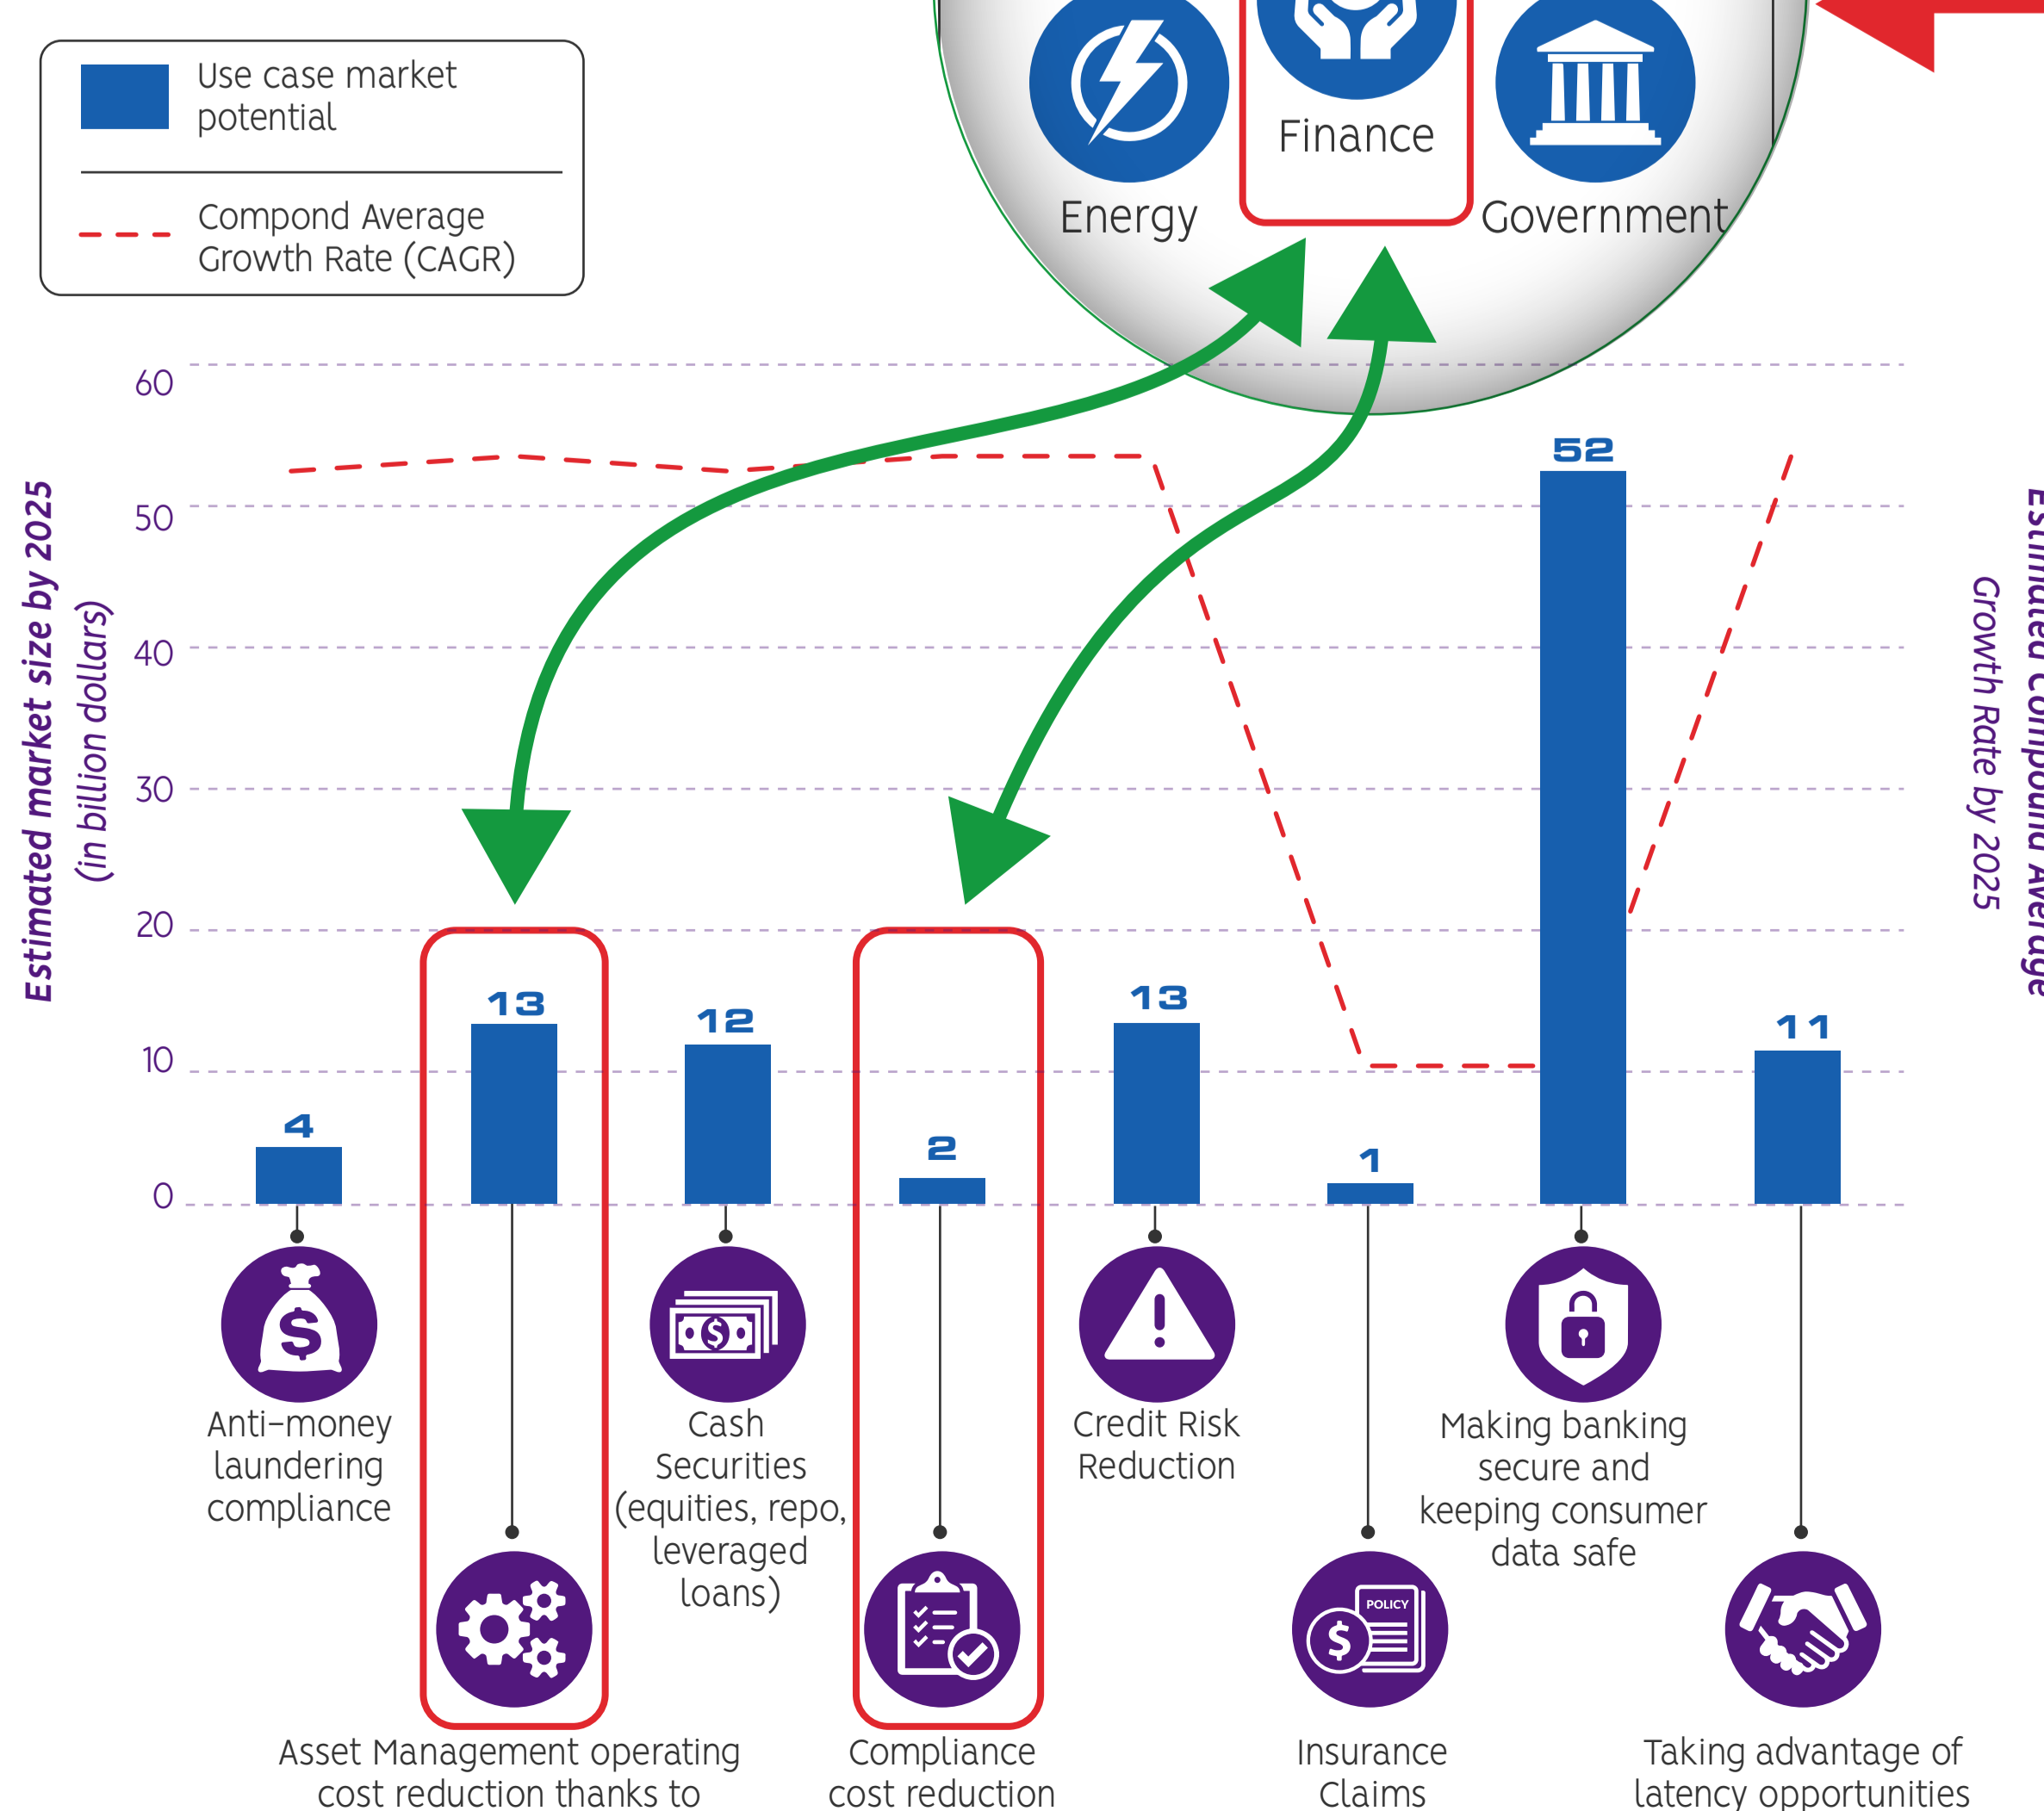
Use case market potential

Compond Average Growth Rate (CAGR)

Energy

Finance

Government

Estimated market size by 2025 (in billion dollars)

60
50
40
30
20
10
0

Estimated Compound Average Growth Rate by 2025

4
13
12
2
13
1
52
11

POLICY

Anti-money laundering compliance

Cash Securities (equities, repo, leveraged loans)

Credit Risk Reduction

Making banking secure and keeping consumer data safe

Asset Management operating cost reduction thanks to

Compliance cost reduction

Insurance Claims

Taking advantage of latency opportunities